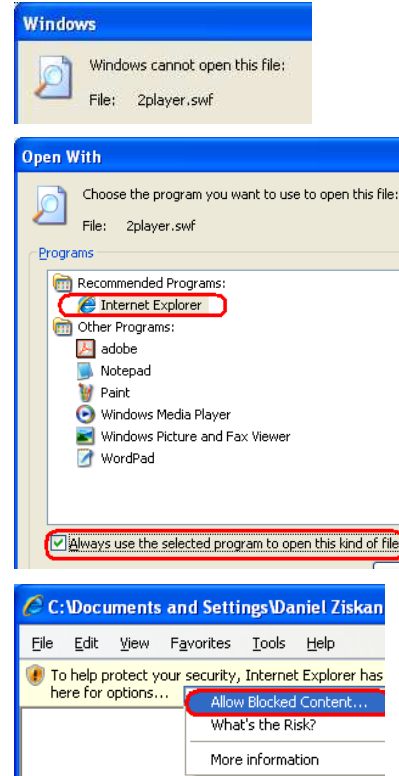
Windows

Windows cannot open this file:

File: 2player.swf

Open With

Choose the program you want to use to open this file:

File: 2player.swf

Programs

Recommended Programs:

Internet Explorer

Other Programs:

adobe

Notepad

Paint

Windows Media Player

Windows Picture and Fax Viewer

WordPad

Always use the selected program to open this kind of file

C:\Documents and Settings\Daniel Ziskan

File Edit View Favorites Tools Help

To help protect your security, Internet Explorer has here for options...

Allow Blocked Content...

What's the Risk?

More information